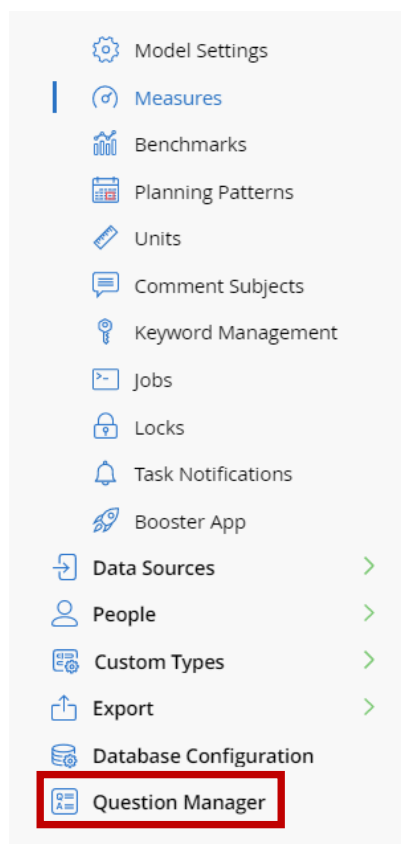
Model Settings
Measures
Benchmarks
Planning Patterns
Units
Comment Subjects
Keyword Management
Jobs
Locks
Task Notifications
Booster App
Data Sources
People
Custom Types
Export
Database Configuration
Question Manager